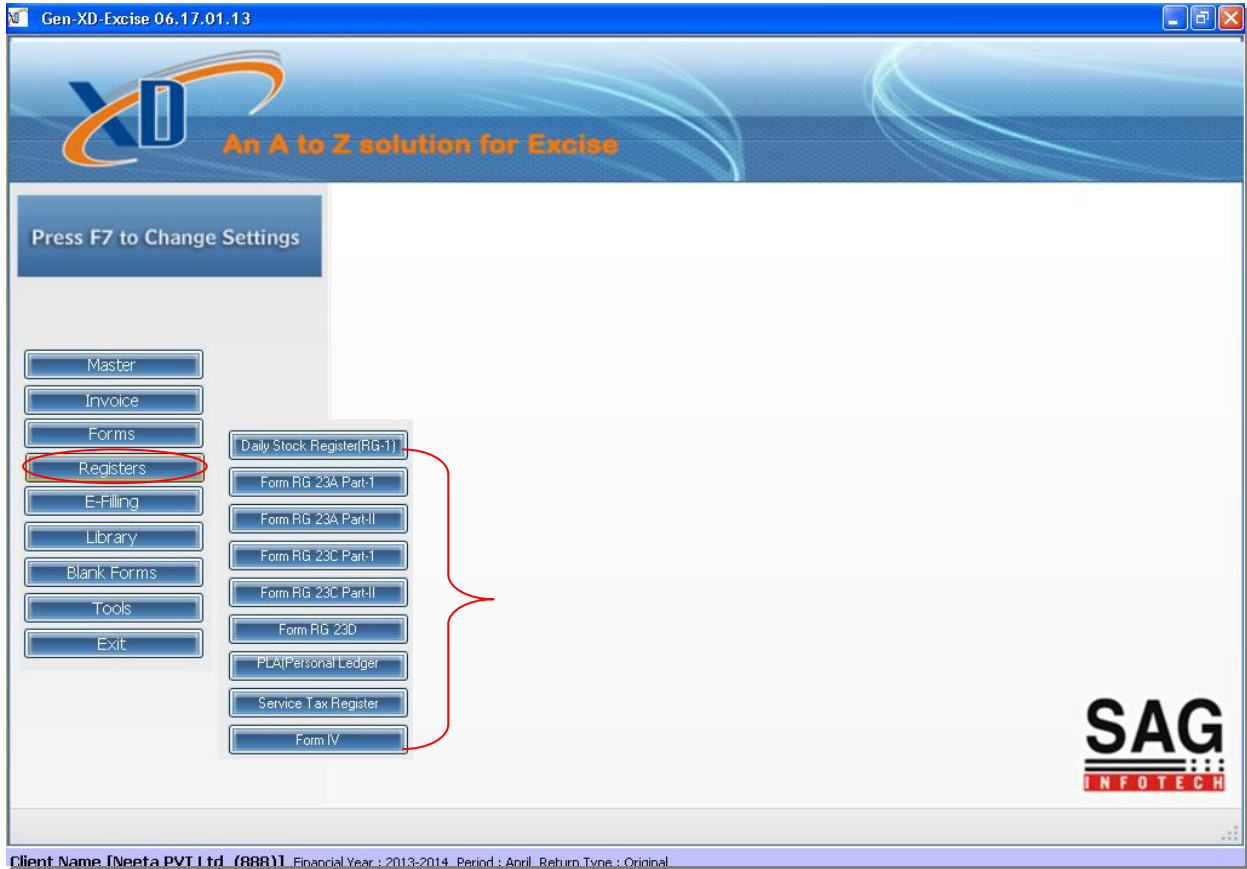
Gen-XD-Excise 06.17.01.13

XD

An A to Z solution for Excise

Press F7 to Change Settings

Master

Invoice

Forms

Registers

E-Filling

Library

Blank Forms

Tools

Exit

Daily Stock Register(RG-1)

Form RG 23A Part-1

Form RG 23A Part-II

Form RG 23C Part-1

Form RG 23C Part-II

Form RG 23D

PLA(Personal Ledger

Service Tax Register

Form IV

SAG
INFOTECH

Client Name [Neeta PVT Ltd. (888)] Financial Year : 2013-2014 Period : April Return Type : Original